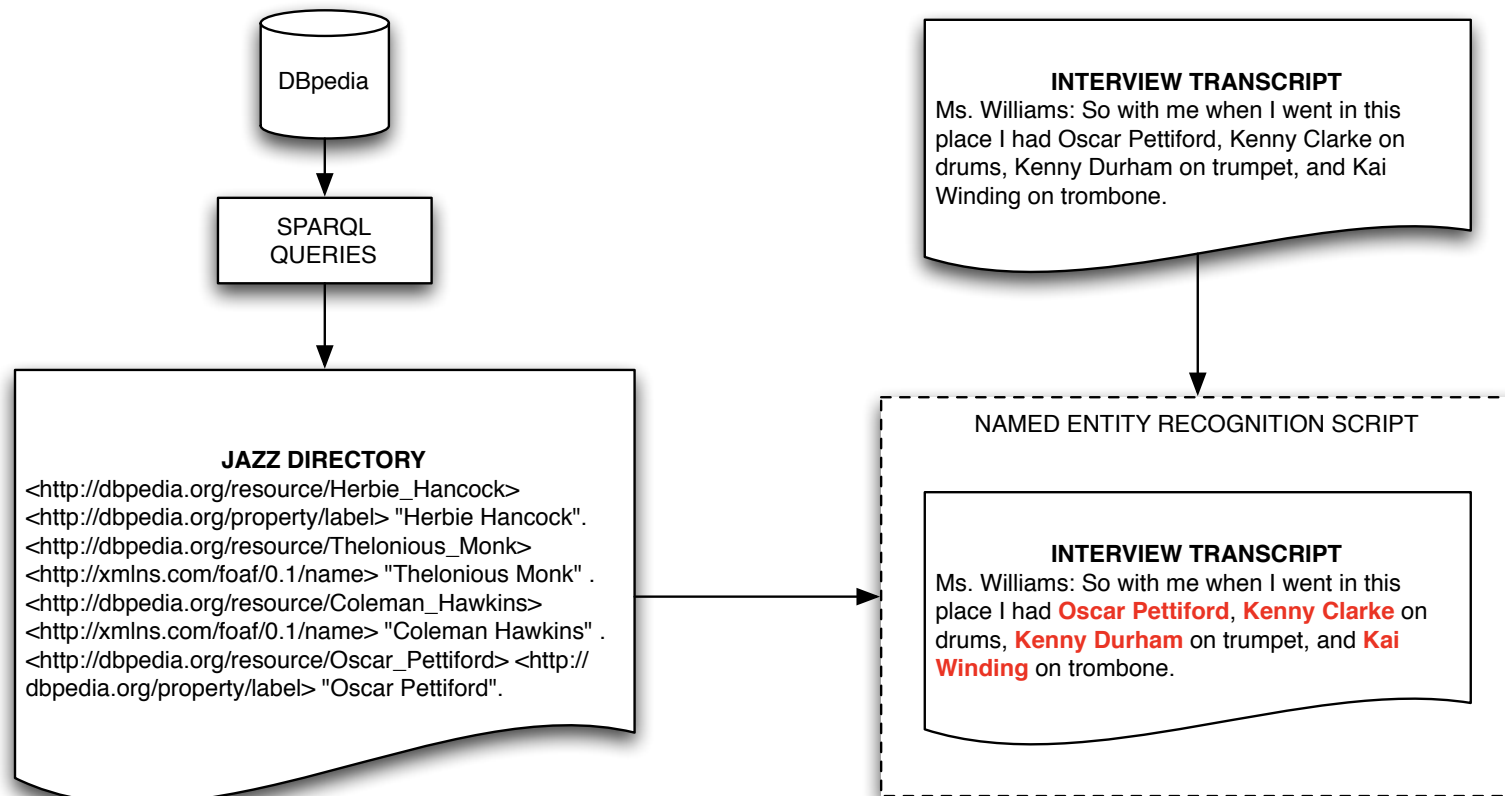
DBpedia

SPARQL QUERIES

JAZZ DIRECTORY
<http://dbpedia.org/resource/Herbie_Hancock> <http://dbpedia.org/property/label> "Herbie Hancock". <http://dbpedia.org/resource/Thelonious_Monk> <http://xmlns.com/foaf/0.1/name> "Thelonious Monk" . <http://dbpedia.org/resource/Coleman_Hawkins> <http://xmlns.com/foaf/0.1/name> "Coleman Hawkins" . <http://dbpedia.org/resource/Oscar_Pettiford> <http://dbpedia.org/property/label> "Oscar Pettiford".

INTERVIEW TRANSCRIPT
Ms. Williams: So with me when I went in this place I had Oscar Pettiford, Kenny Clarke on drums, Kenny Durham on trumpet, and Kai Winding on trombone.

NAMED ENTITY RECOGNITION SCRIPT

INTERVIEW TRANSCRIPT
Ms. Williams: So with me when I went in this place I had Oscar Pettiford, Kenny Clarke on drums, Kenny Durham on trumpet, and Kai Winding on trombone.